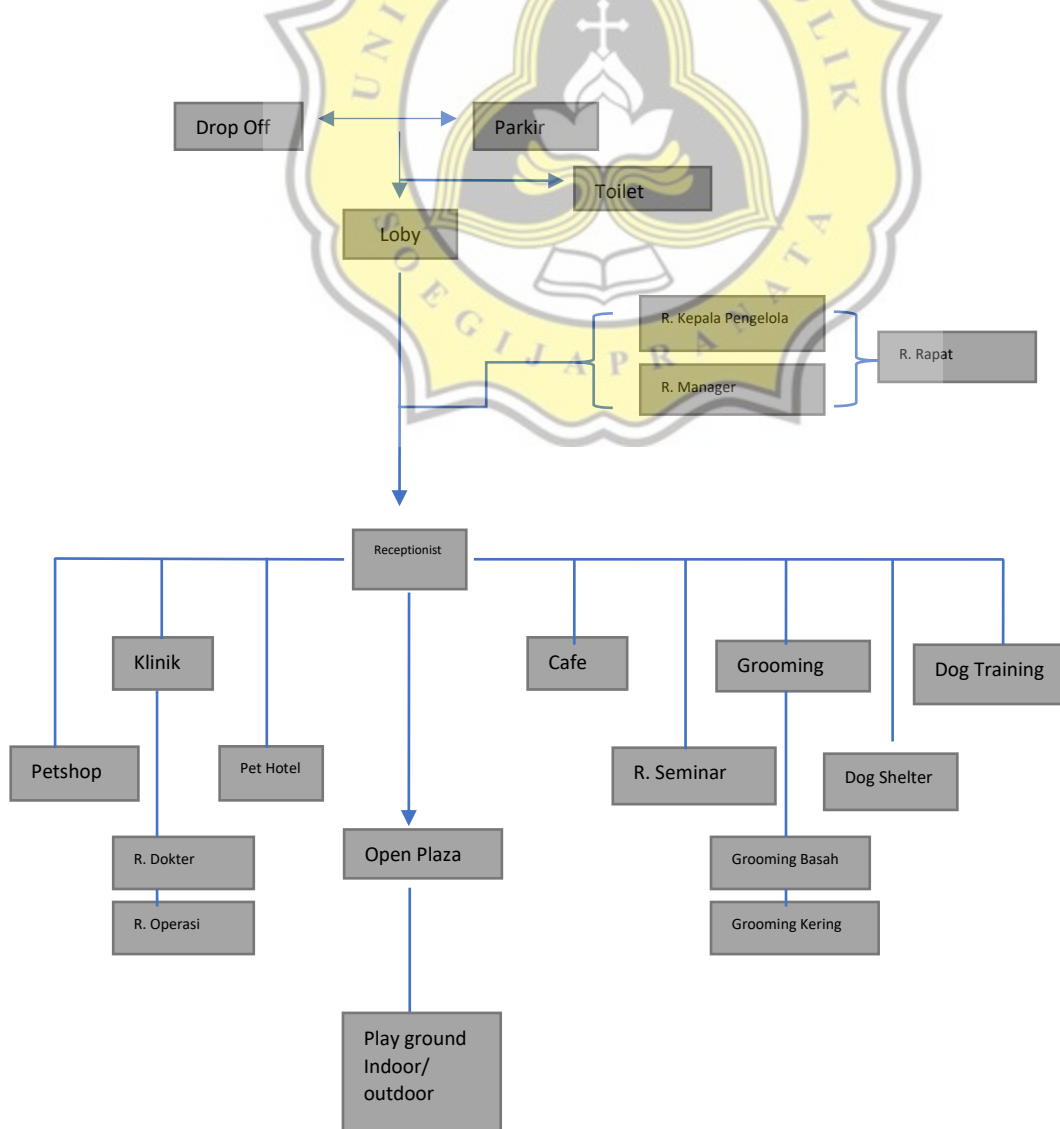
Drop Off

Parkir

Toilet

Loby

R. Kepala Pengelola

R. Manager

R. Rapat

Receptionist

Klinik

Cafe

Grooming

Dog Training

Petshop

Pet Hotel

R. Seminar

Dog Shelter

R. Dokter

R. Operasi

Open Plaza

Grooming Basah

Grooming Kering

Play ground Indoor/ outdoor